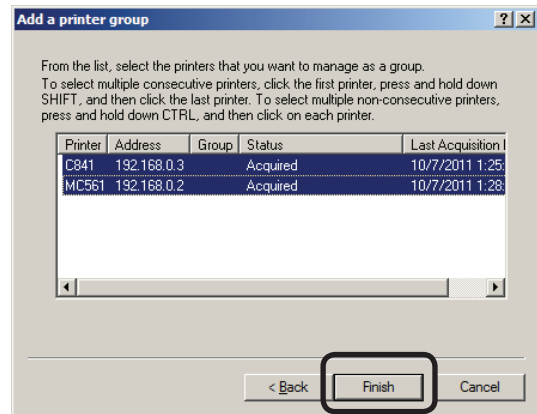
Add a printer group

?

From the list, select the printers that you want to manage as a group. To select multiple consecutive printers, click the first printer, press and hold down SHIFT, and then click the last printer. To select multiple non-consecutive printers, press and hold down CTRL, and then click on each printer.

| Printer | Address | Group | Status | Last Acquisition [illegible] |
|---|---|---|---|---|
| C841 | 192.168.0.3 | | Acquired | 10/7/2011 1:25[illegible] |
| MC561 | 192.168.0.2 | | Acquired | 10/7/2011 1:28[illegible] |

< Back

Finish

Cancel